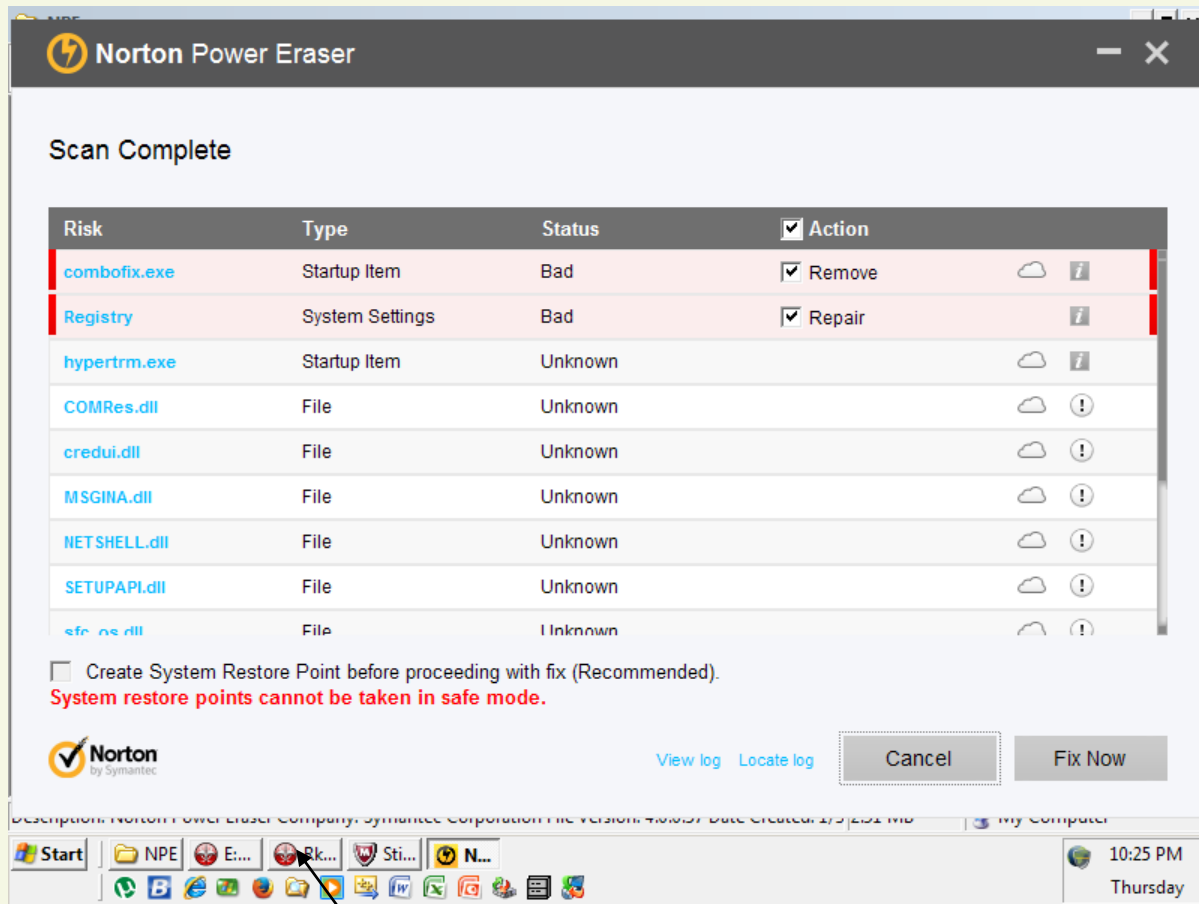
NPE

Norton Power Eraser

Scan Complete

| Risk | Type | Status | Action |
|---|---|---|---|
| combofix.exe | Startup Item | Bad | Remove |
| Registry | System Settings | Bad | Repair |
| hypertrm.exe | Startup Item | Unknown | |
| COMRes.dll | File | Unknown | |
| credui.dll | File | Unknown | |
| MSGINA.dll | File | Unknown | |
| NETSHELL.dll | File | Unknown | |
| SETUPAPI.dll | File | Unknown | |
| sfc_os.dll | File | Unknown | |

Create System Restore Point before proceeding with fix (Recommended).
System restore points cannot be taken in safe mode.

Norton by Symantec

View log Locate log Cancel Fix Now

Description: Norton Power Eraser Company: Symantec Corporation File Version: 4.0.0.57 Date Created: 1/3 2.51 MB My Computer

Start NPE E... Rk... Sti... N...

10:25 PM Thursday